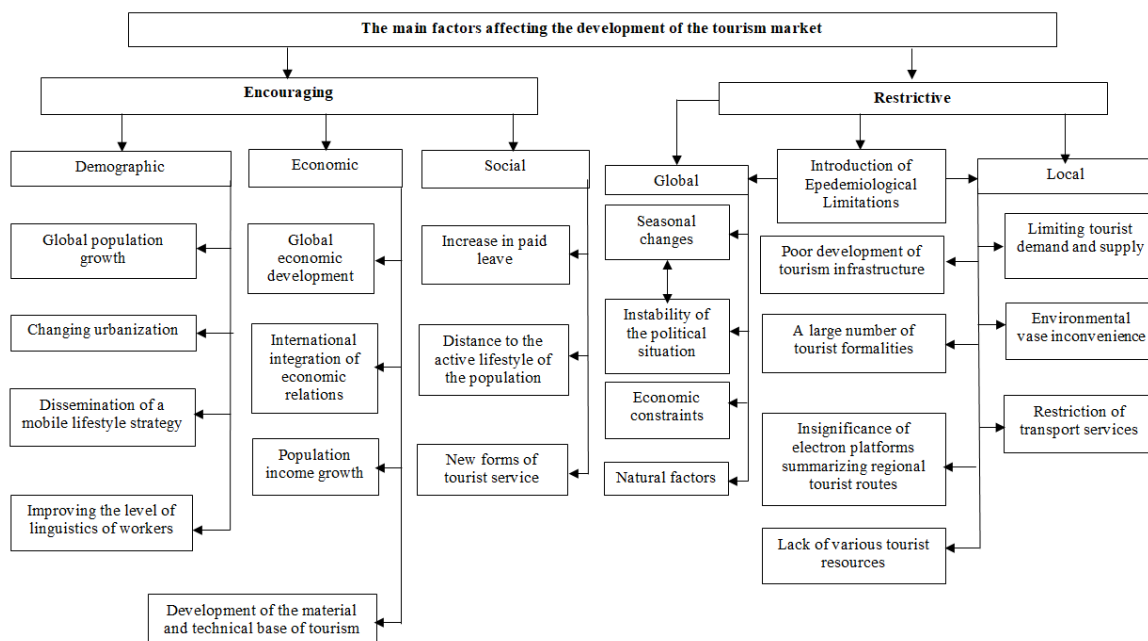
The main factors affecting the development of the tourism market

Encouraging

Restrictive

Demographic

Economic

Social

Global

Introduction of Epedemiological Limitations

Local

Global population growth

Changing urbanization

Dissemination of a mobile lifestyle strategy

Improving the level of linguistics of workers

Global economic development

International integration of economic relations

Population income growth

Development of the material and technical base of tourism

Increase in paid leave

Distance to the active lifestyle of the population

New forms of tourist service

Seasonal changes

Instability of the political situation

Economic constraints

Natural factors

Poor development of tourism infrastructure

A large number of tourist formalities

Insignificance of electron platforms summarizing regional tourist routes

Lack of various tourist resources

Limiting tourist demand and supply

Environmental vase inconvenience

Restriction of transport services